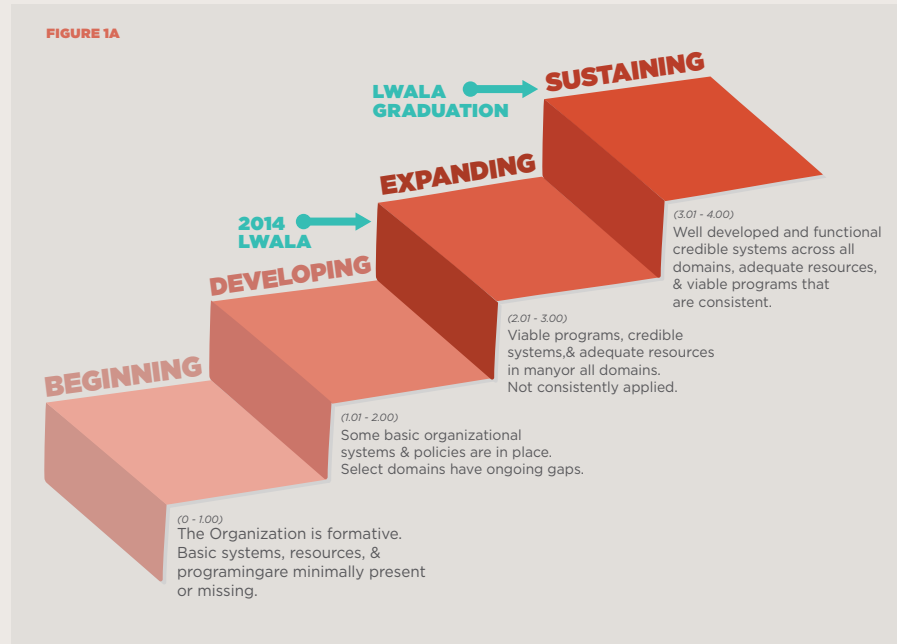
FIGURE 1A

LWALA GRADUATION

SUSTAINING

2014 LWALA

EXPANDING

DEVELOPING

BEGINNING

(3.01 - 4.00)
Well developed and functional credible systems across all domains, adequate resources, & viable programs that are consistent.

(2.01 - 3.00)
Viable programs, credible systems,& adequate resources in manyor all domains. Not consistently applied.

(1.01 - 2.00)
Some basic organizational systems & policies are in place. Select domains have ongoing gaps.

(0 - 1.00)
The Organization is formative. Basic systems, resources, & programingare minimally present or missing.